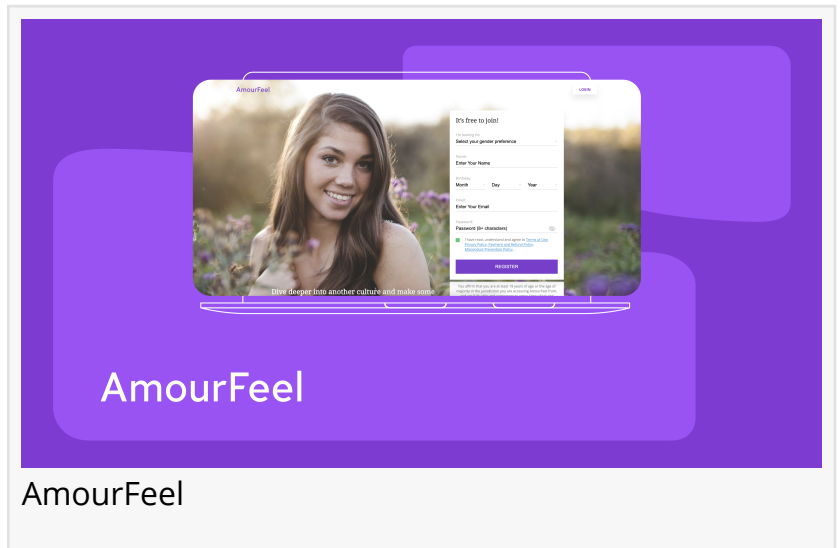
AmourFeel

LOGIN

It's free to join!

I'm seeking for
Select your gender preference

Name
Enter Your Name

Birthday
Month Day Year

Email
Enter Your Email

Password
Password (6+ characters)

I have read, understand and agree to Terms of Use, Privacy Policy, Payment and Refund Policy, Membership Promotion Policy

REGISTER

You affirm that you are at least 18 years of age or the age of majority in the jurisdiction you are accessing AmourFeel from.

Dive deeper into another culture and make some

AmourFeel

AmourFeel